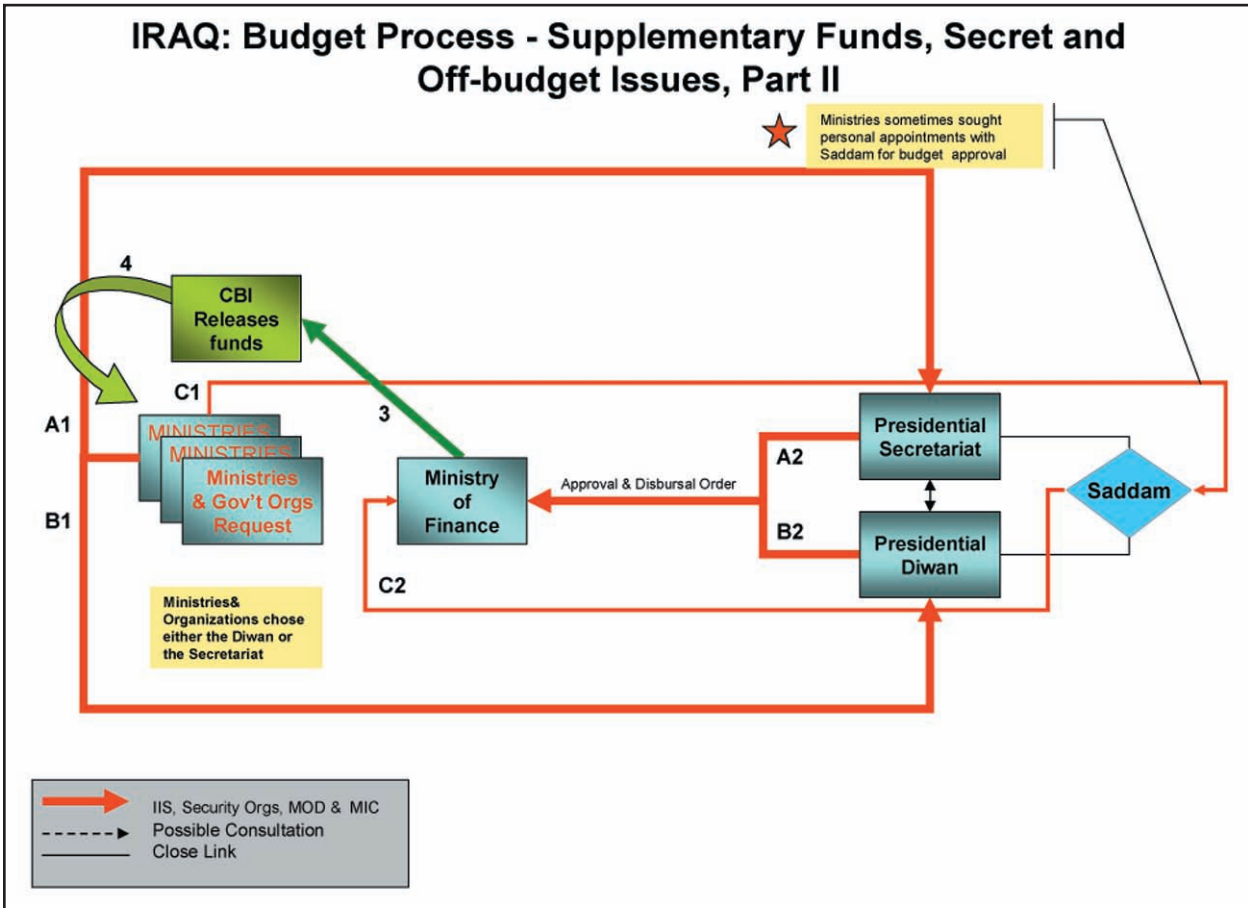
IRAQ: Budget Process - Supplementary Funds, Secret and Off-budget Issues, Part II

Ministries sometimes sought personal appointments with Saddam for budget approval

4

CBI Releases funds

C1

3

A1

MINISTRIES

MINISTRIES

Ministries & Gov't Orgs Request

B1

Ministry of Finance

Approval & Disbursal Order

A2

Presidential Secretariat

B2

Presidential Diwan

Saddam

C2

Ministries& Organizations chose either the Diwan or the Secretariat

IIS, Security Orgs, MOD & MIC
Possible Consultation
Close Link